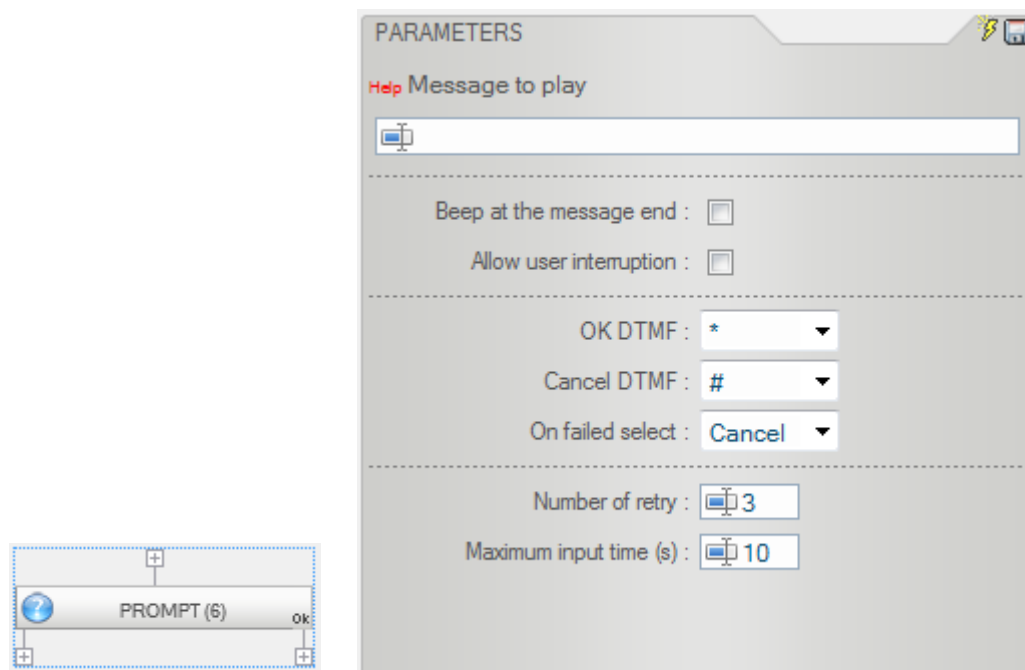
PARAMETERS

Help Message to play

Beep at the message end :

Allow user interruption :

OK DTMF : *

Cancel DTMF : #

On failed select : Cancel

Number of retry : 3

Maximum input time (s) : 10

PROMPT (6)

ok